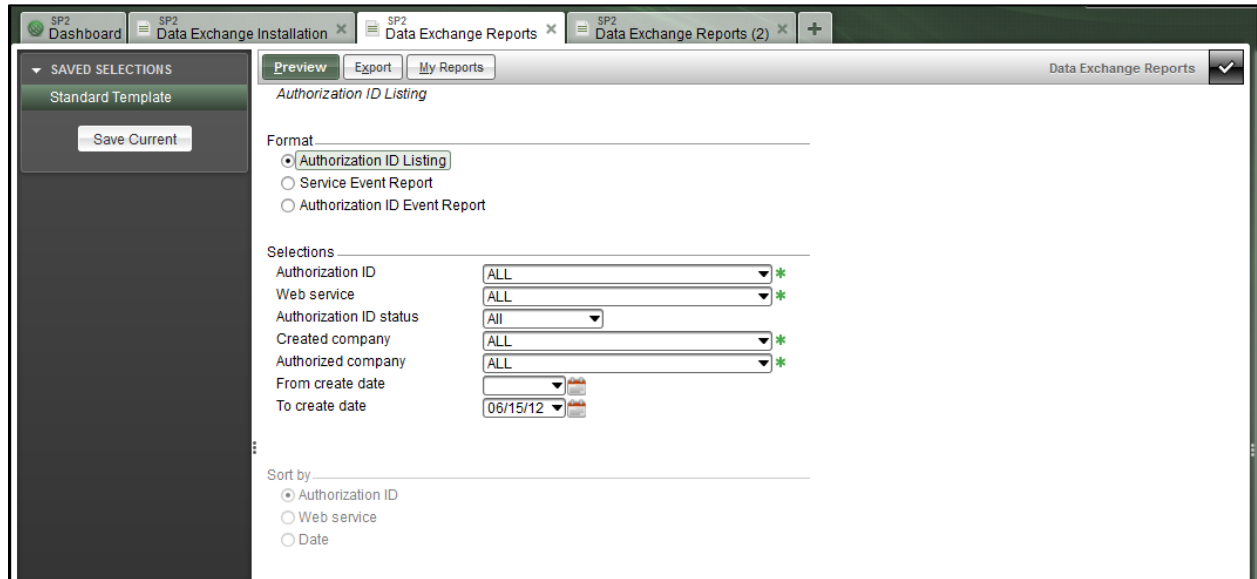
SP2 Dashboard | SP2 Data Exchange Installation × | SP2 Data Exchange Reports × | SP2 Data Exchange Reports (2) × | +

SAVED SELECTIONS
Standard Template
Save Current

Preview | Export | My Reports
Data Exchange Reports

Authorization ID Listing

Format
Authorization ID Listing
Service Event Report
Authorization ID Event Report

Selections
Authorization ID | ALL
Web service | ALL
Authorization ID status | All
Created company | ALL
Authorized company | ALL
From create date |
To create date | 06/15/12

Sort by
Authorization ID
Web service
Date